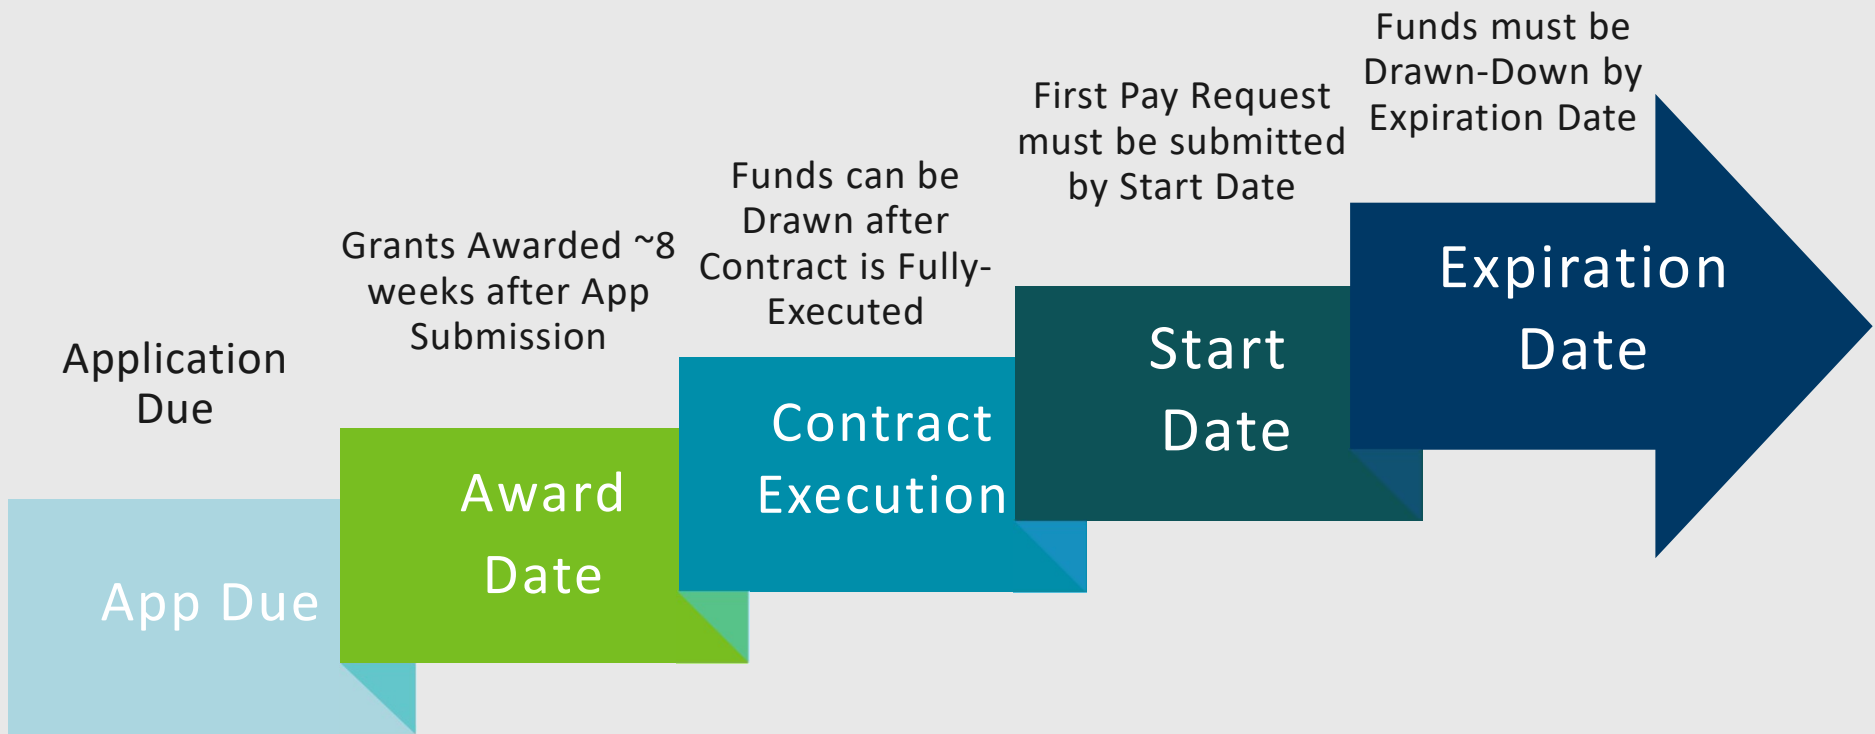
Application Due

App Due

Grants Awarded ~8 weeks after App Submission

Award Date

Funds can be Drawn after Contract is Fully-Executed

Contract Execution

First Pay Request must be submitted by Start Date

Start Date

Funds must be Drawn-Down by Expiration Date

Expiration Date